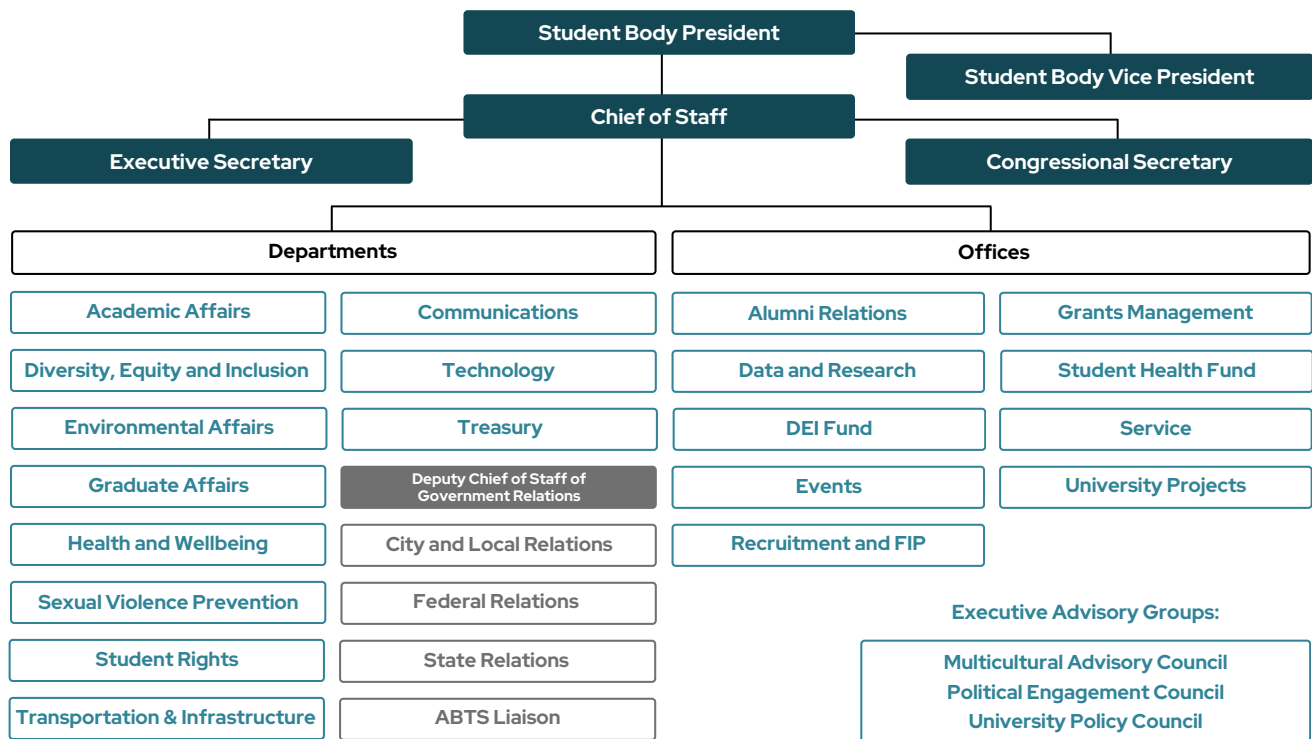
Student Body President

Student Body Vice President

Chief of Staff

Executive Secretary

Congressional Secretary

Departments

Academic Affairs

Diversity, Equity and Inclusion

Environmental Affairs

Graduate Affairs

Health and Wellbeing

Sexual Violence Prevention

Student Rights

Transportation & Infrastructure

Communications

Technology

Treasury

Deputy Chief of Staff of Government Relations

City and Local Relations

Federal Relations

State Relations

ABTS Liaison

Offices

Alumni Relations

Data and Research

DEI Fund

Events

Recruitment and FIP

Grants Management

Student Health Fund

Service

University Projects

Executive Advisory Groups:

Multicultural Advisory Council
Political Engagement Council
University Policy Council